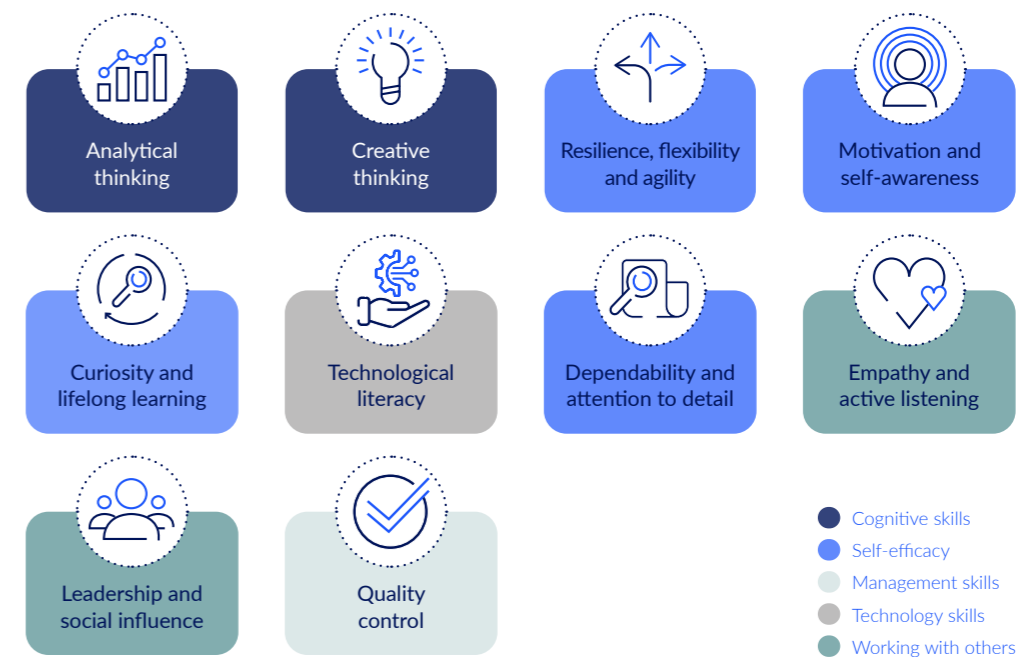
Analytical thinking

Creative thinking

Resilience, flexibility and agility

Motivation and self-awareness

Curiosity and lifelong learning

Technological literacy

Dependability and attention to detail

Empathy and active listening

Leadership and social influence

Quality control

Cognitive skills
Self-efficacy
Management skills
Technology skills
Working with others